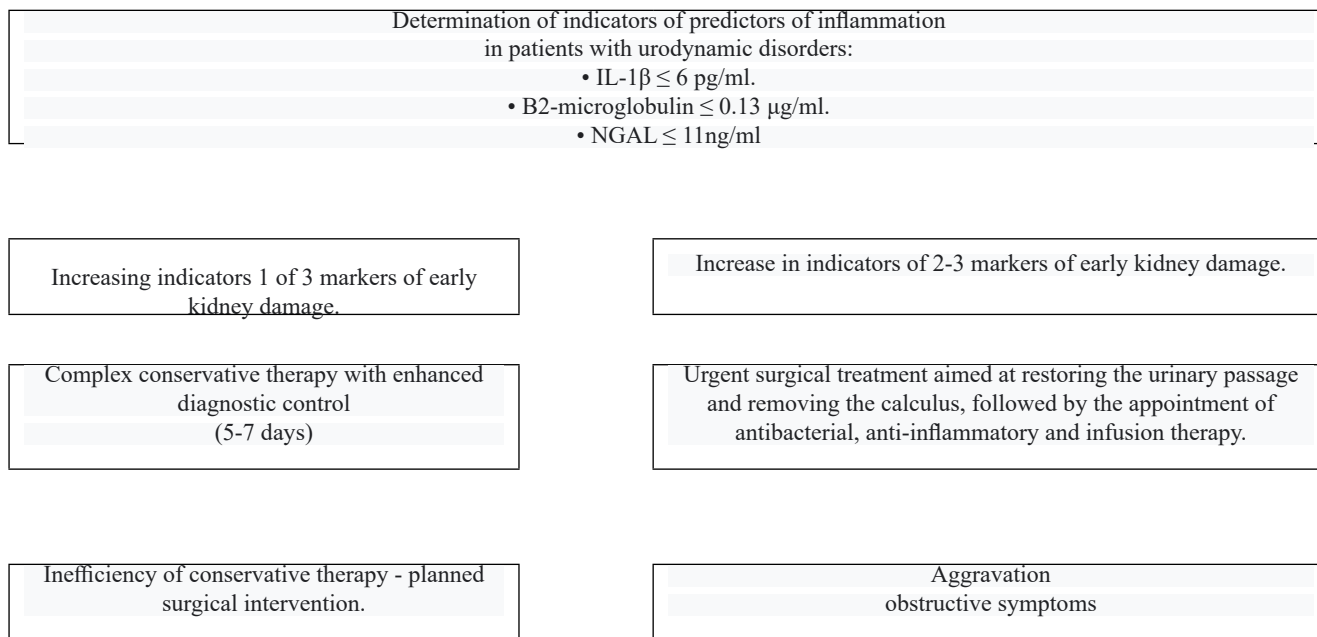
Determination of indicators of predictors of inflammation in patients with urodynamic disorders:
• IL-1β ≤ 6 pg/ml.
• B2-microglobulin ≤ 0.13 μg/ml.
• NGAL ≤ 11ng/ml

Increasing indicators 1 of 3 markers of early kidney damage.

Increase in indicators of 2-3 markers of early kidney damage.

Complex conservative therapy with enhanced diagnostic control
(5-7 days)

Urgent surgical treatment aimed at restoring the urinary passage and removing the calculus, followed by the appointment of antibacterial, anti-inflammatory and infusion therapy.

Inefficiency of conservative therapy - planned surgical intervention.

Aggravation
obstructive symptoms